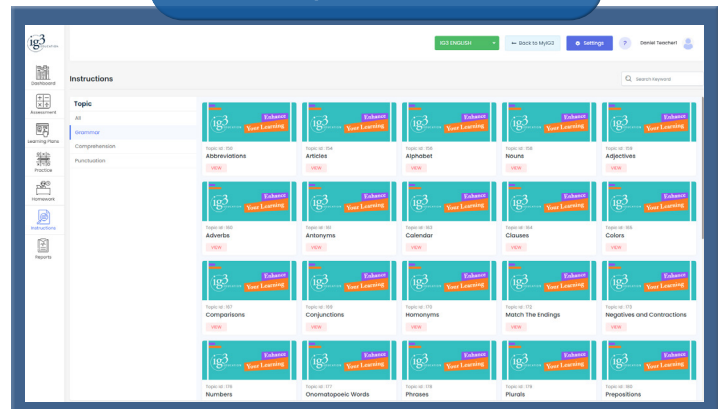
ig3 education

Dashboard

Assessment

Learning Plans

Practice

Homework

Instructions

Reports

IG3 ENGLISH

← Back to MyIG3

Settings

?

Daniel Teacher1

Instructions

Search Keyword

Topic

All

Grammar

Comprehension

Punctuation

ig3 Enhance Your Learning
Topic Id: 150
Abbreviations
VIEW

ig3 Enhance Your Learning
Topic Id: 154
Articles
VIEW

ig3 Enhance Your Learning
Topic Id: 155
Alphabet
VIEW

ig3 Enhance Your Learning
Topic Id: 156
Nouns
VIEW

ig3 Enhance Your Learning
Topic Id: 158
Adjectives
VIEW

ig3 Enhance Your Learning
Topic Id: 160
Adverbs
VIEW

ig3 Enhance Your Learning
Topic Id: 161
Antonyms
VIEW

ig3 Enhance Your Learning
Topic Id: 162
Calendar
VIEW

ig3 Enhance Your Learning
Topic Id: 164
Clauses
VIEW

ig3 Enhance Your Learning
Topic Id: 165
Colors
VIEW

ig3 Enhance Your Learning
Topic Id: 167
Comparisons
VIEW

ig3 Enhance Your Learning
Topic Id: 169
Conjunctions
VIEW

ig3 Enhance Your Learning
Topic Id: 170
Homonyms
VIEW

ig3 Enhance Your Learning
Topic Id: 172
Match The Endings
VIEW

ig3 Enhance Your Learning
Topic Id: 173
Negatives and Contractions
VIEW

ig3 Enhance Your Learning
Topic Id: 176
Numbers

ig3 Enhance Your Learning
Topic Id: 177
Onomatopoeic Words

ig3 Enhance Your Learning
Topic Id: 178
Phrases

ig3 Enhance Your Learning
Topic Id: 179
Plurals

ig3 Enhance Your Learning
Topic Id: 180
Prepositions